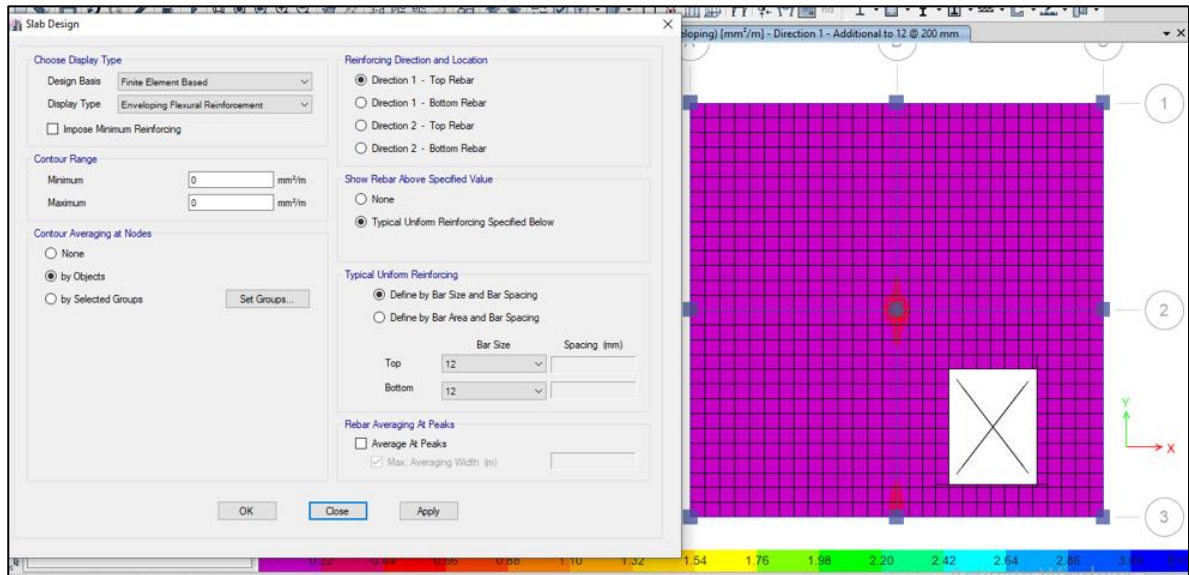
Slab Design

Choose Display Type
Design Basis Finite Element Based
Display Type Enveloping Flexural Reinforcement
Impose Minimum Reinforcing

Contour Range
Minimum 0 mm²/m
Maximum 0 mm²/m

Contour Averaging at Nodes
None
by Objects
by Selected Groups
Set Groups...

Reinforcing Direction and Location
Direction 1 - Top Rebar
Direction 1 - Bottom Rebar
Direction 2 - Top Rebar
Direction 2 - Bottom Rebar

Show Rebar Above Specified Value
None
Typical Uniform Reinforcing Specified Below

Typical Uniform Reinforcing
Define by Bar Size and Bar Spacing
Define by Bar Area and Bar Spacing

| | Bar Size | Spacing (mm) |
|---|---|---|
| Top | 12 | |
| Bottom | 12 | |

Rebar Averaging At Peaks
Average At Peaks
Max. Averaging Width (m)

OK Close Apply

eloping) [mm²/m] - Direction 1 - Additional to 12 @ 200 mm

1
2
3
Y
X

0.22 0.44 0.66 0.88 1.10 1.32 1.54 1.76 1.98 2.20 2.42 2.64 2.86 3.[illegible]